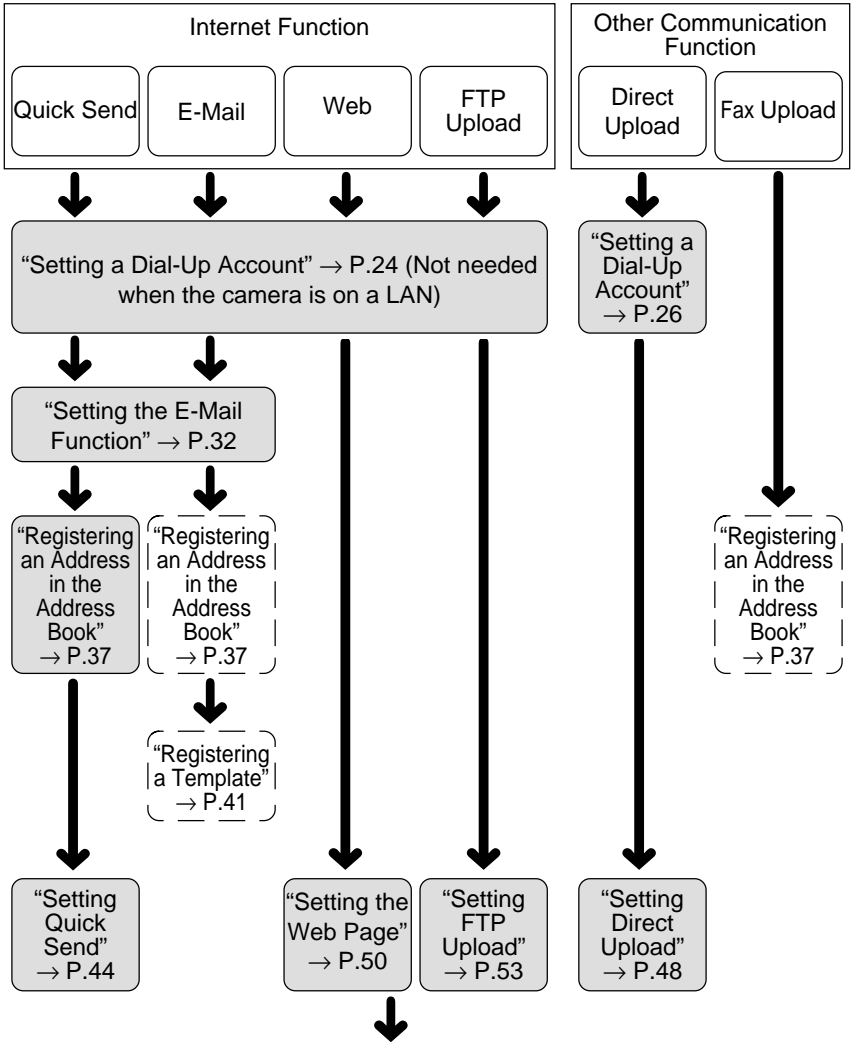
Internet Function

Quick Send

E-Mail

Web

FTP Upload

Other Communication Function

Direct Upload

Fax Upload

“Setting a Dial-Up Account” $\rightarrow$ P.24 (Not needed when the camera is on a LAN)

“Setting a Dial-Up Account” $\rightarrow$ P.26

“Setting the E-Mail Function” $\rightarrow$ P.32

“Registering an Address in the Address Book” $\rightarrow$ P.37

“Registering an Address in the Address Book” $\rightarrow$ P.37

“Registering an Address in the Address Book” $\rightarrow$ P.37

“Registering a Template” $\rightarrow$ P.41

“Setting Quick Send” $\rightarrow$ P.44

“Setting the Web Page” $\rightarrow$ P.50

“Setting FTP Upload” $\rightarrow$ P.53

“Setting Direct Upload” $\rightarrow$ P.48